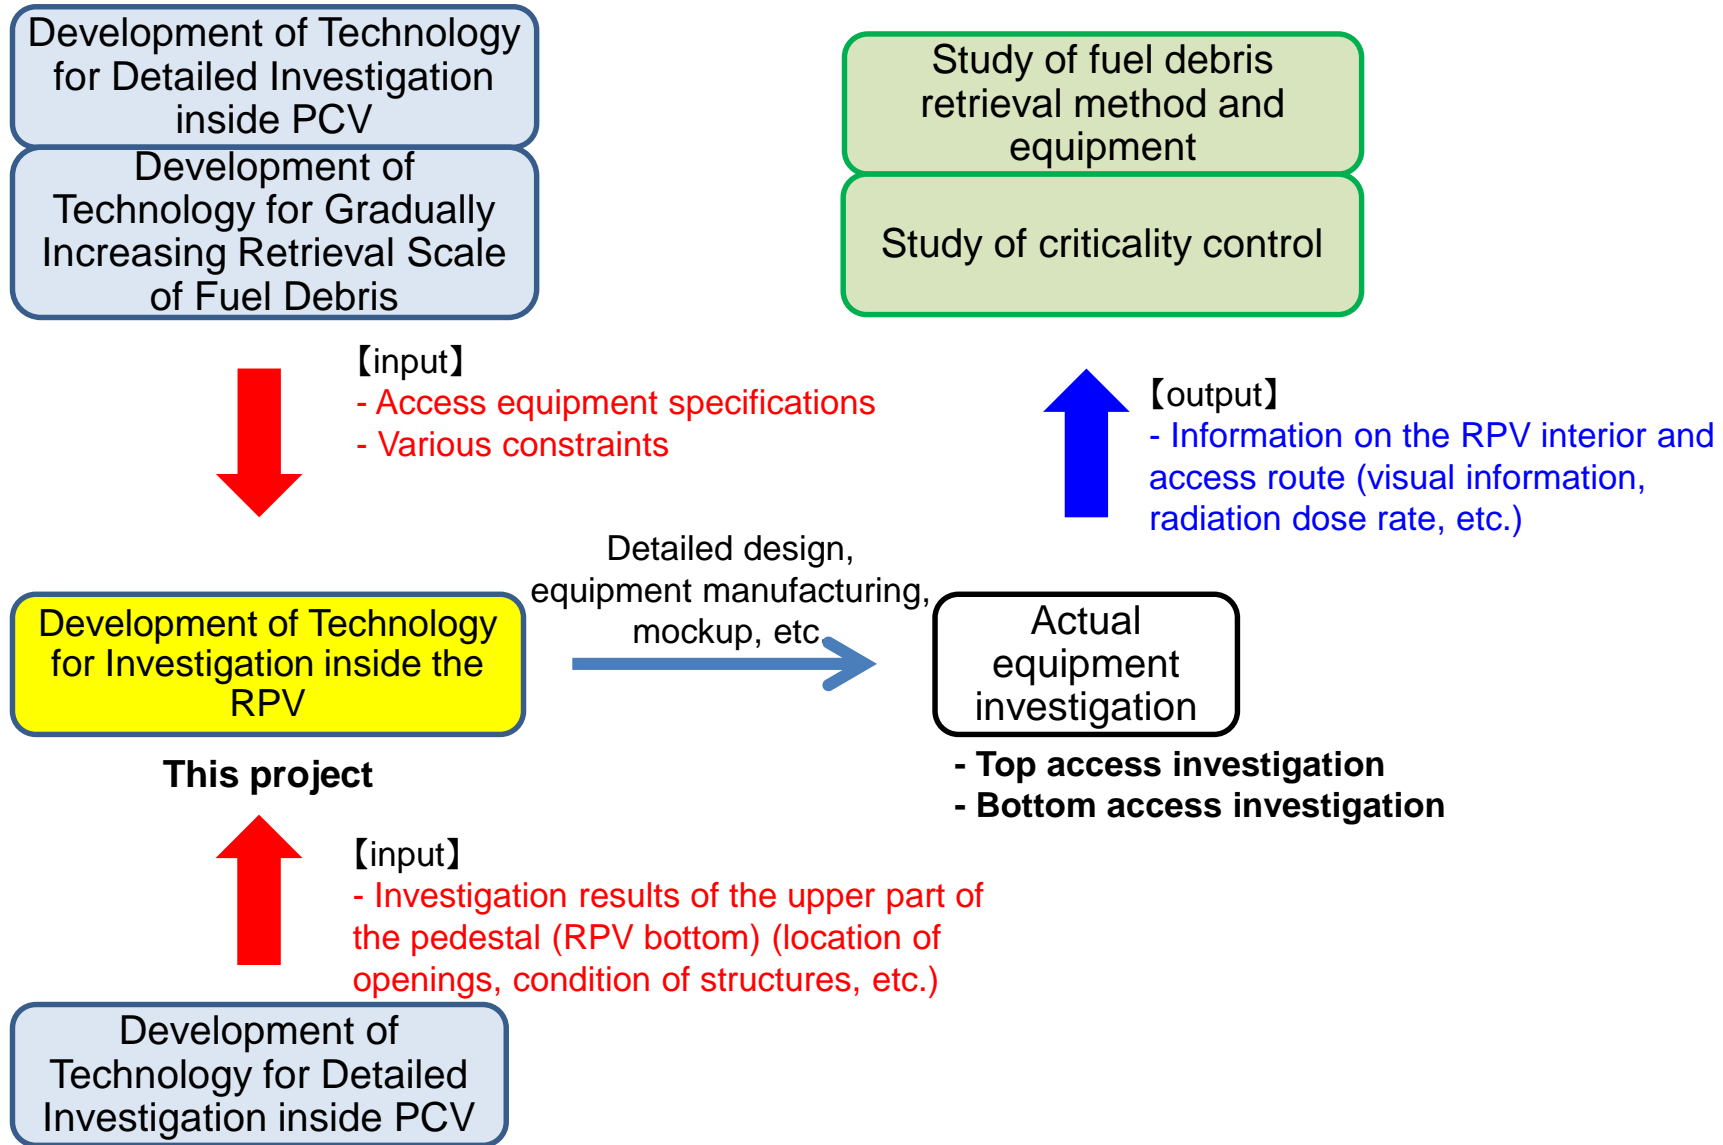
Development of Technology for Detailed Investigation inside PCV

Development of Technology for Gradually Increasing Retrieval Scale of Fuel Debris

Study of fuel debris retrieval method and equipment

Study of criticality control

【input】
- Access equipment specifications
- Various constraints

【output】
- Information on the RPV interior and access route (visual information, radiation dose rate, etc.)

Detailed design, equipment manufacturing, mockup, etc.

Development of Technology for Investigation inside the RPV

This project

Actual equipment investigation

- Top access investigation
- Bottom access investigation

【input】
- Investigation results of the upper part of the pedestal (RPV bottom) (location of openings, condition of structures, etc.)

Development of Technology for Detailed Investigation inside PCV